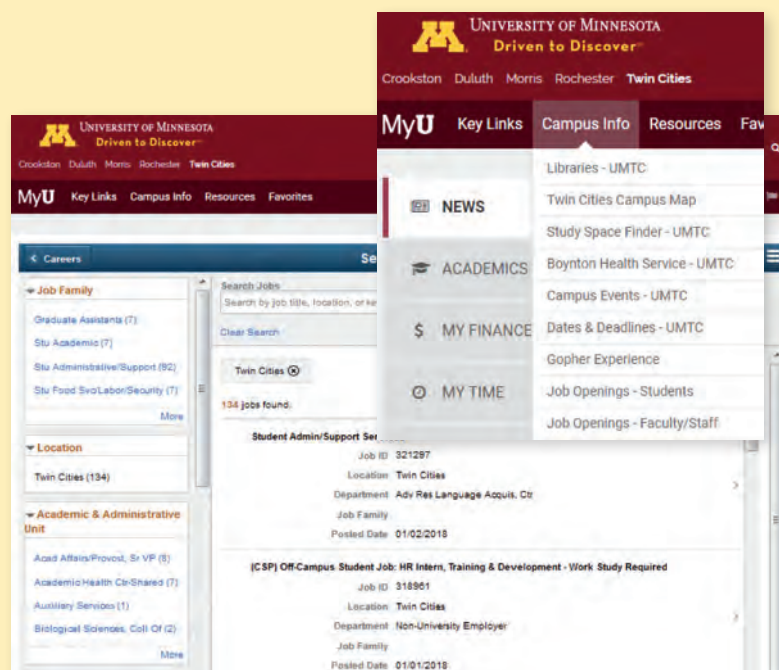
UNIVERSITY OF MINNESOTA
Driven to Discover℠

Crookston Duluth Morris Rochester Twin Cities

MyU Key Links Campus Info Resources Fav

NEWS

ACADEMICS

$ MY FINANCE

MY TIME

Libraries - UMTC
Twin Cities Campus Map
Study Space Finder - UMTC
Boynton Health Service - UMTC
Campus Events - UMTC
Dates & Deadlines - UMTC
Gopher Experience
Job Openings - Students
Job Openings - Faculty/Staff

UNIVERSITY OF MINNESOTA
Driven to Discover℠

Crookston Duluth Morris Rochester Twin Cities

MyU Key Links Campus Info Resources Favorites

< Careers

Se

Job Family
Graduate Assistants (7)
Stu Academic (7)
Stu Administrative/Support (92)
Stu Food Svc/Labor/Security (7)
More

Location
Twin Cities (134)

Academic & Administrative Unit
Acad Affairs/Provost, Sr VP (6)
Academic Health Ctr-Shared (7)
Auxiliary Services (1)
Biological Sciences, Coll Of (2)
More

Search Jobs
Search by job title, location, or ke
Clear Search

Twin Cities ⊗

134 jobs found.

Student Admin/Support Se
Job ID 321297
Location Twin Cities
Department Adv Res Language Acquis. Ctr
Job Family
Posted Date 01/02/2018

(CSP) Off-Campus Student Job: HR Intern, Training & Development - Work Study Required
Job ID 318961
Location Twin Cities
Department Non-University Employer
Job Family
Posted Date 01/01/2018